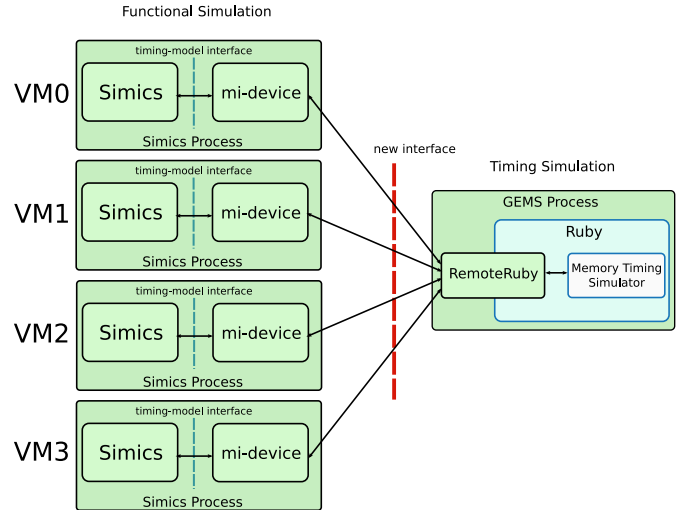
Functional Simulation

timing-model interface

VM0

Simics

mi-device

Simics Process

timing-model interface

VM1

Simics

mi-device

Simics Process

timing-model interface

VM2

Simics

mi-device

Simics Process

timing-model interface

VM3

Simics

mi-device

Simics Process

new interface

Timing Simulation

GEMS Process

Ruby

RemoteRuby

Memory Timing Simulator